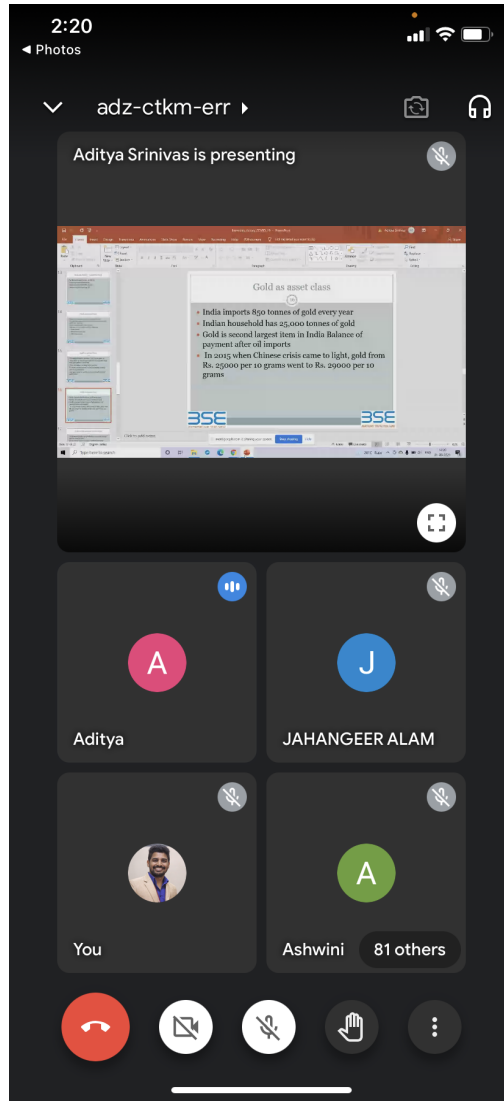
2:20
◀ Photos

adz-ctkm-err ▸

Aditya Srinivas is presenting

Gold as asset class

India imports 850 tonnes of gold every year
Indian household has 25,000 tonnes of gold
Gold is second largest item in India Balance of payment after oil imports
In 2015 when Chinese crisis came to light, gold from Rs. 25000 per 10 grams went to Rs. 29000 per 10 grams

BSE
BSE

A
Aditya

J
JAHANGEER ALAM

You

A
Ashwini
81 others